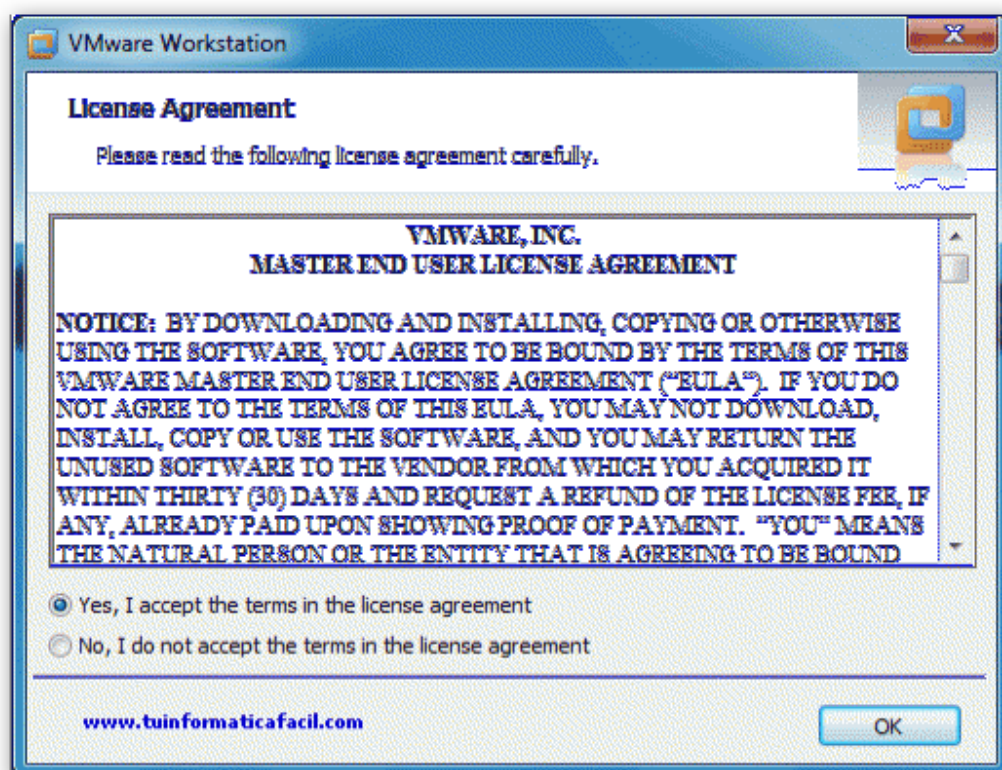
VMware Workstation

License Agreement

Please read the following license agreement carefully.

VMWARE, INC.
MASTER END USER LICENSE AGREEMENT

NOTICE: BY DOWNLOADING AND INSTALLING, COPYING OR OTHERWISE USING THE SOFTWARE, YOU AGREE TO BE BOUND BY THE TERMS OF THIS VMWARE MASTER END USER LICENSE AGREEMENT ("EULA"). IF YOU DO NOT AGREE TO THE TERMS OF THIS EULA, YOU MAY NOT DOWNLOAD, INSTALL, COPY OR USE THE SOFTWARE, AND YOU MAY RETURN THE UNUSED SOFTWARE TO THE VENDOR FROM WHICH YOU ACQUIRED IT WITHIN THIRTY (30) DAYS AND REQUEST A REFUND OF THE LICENSE FEE, IF ANY, ALREADY PAID UPON SHOWING PROOF OF PAYMENT. "YOU" MEANS THE NATURAL PERSON OR THE ENTITY THAT IS AGREEING TO BE BOUND

Yes, I accept the terms in the license agreement
No, I do not accept the terms in the license agreement

www.tuinformaticafacil.com

OK